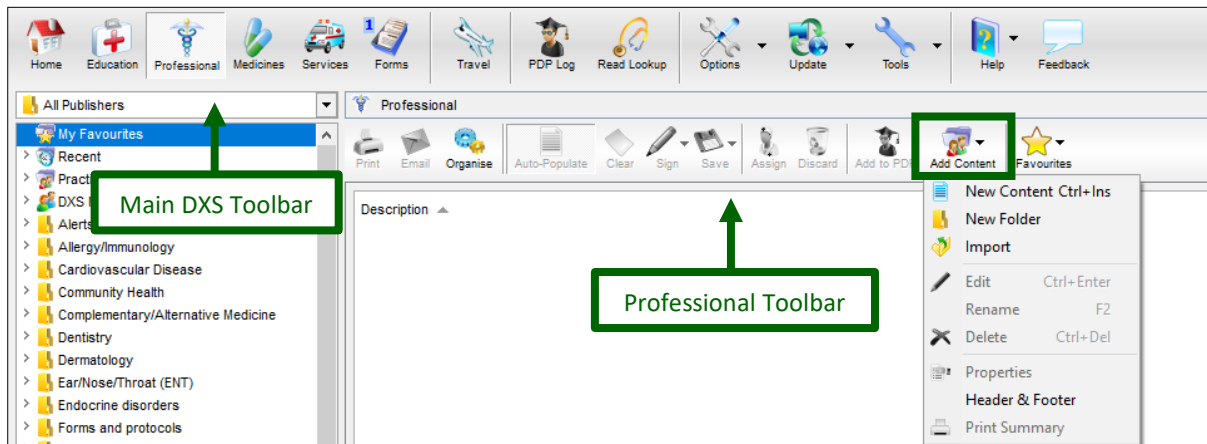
Home Education Professional Medicines Services Forms Travel PDP Log Read Lookup Options Update Tools Help Feedback

All Publishers

Professional

My Favourites
Recent
Practi
DXS I
Alerts
Allergy/Immunology
Cardiovascular Disease
Community Health
Complementary/Alternative Medicine
Dentistry
Dermatology
Ear/Nose/Throat (ENT)
Endocrine disorders
Forms and protocols

Main DXS Toolbar

Print Email Organise Auto-Populate Clear Sign Save Assign Discard Add to PDP Add Content Favourites

Description

Professional Toolbar

New Content Ctrl+Ins
New Folder
Import
Edit Ctrl+Enter
Rename F2
Delete Ctrl+Del
Properties
Header & Footer
Print Summary